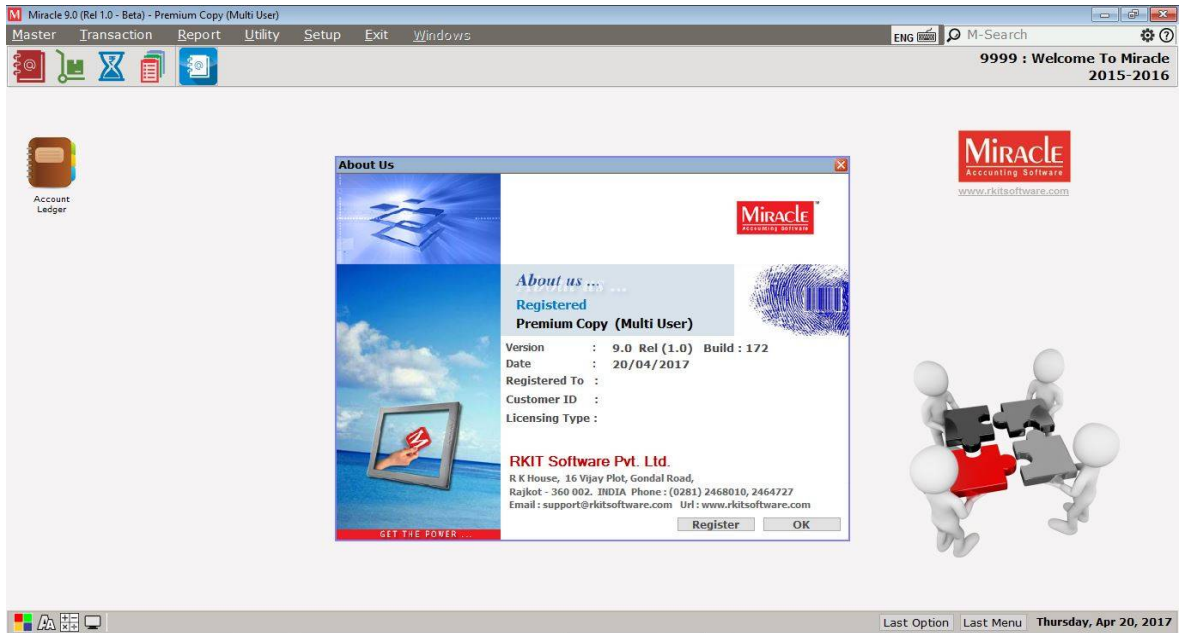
Miracle 9.0 (Rel 1.0 - Beta) - Premium Copy (Multi User)

Master Transaction Report Utility Setup Exit Windows

ENG M-Search

9999 : Welcome To Miracle
2015-2016

Account Ledger

MIRACLE
Accounting Software
www.rkitsoftware.com

About Us

MIRACLE
Accounting Software

About us ...
Registered
Premium Copy (Multi User)

Version : 9.0 Rel (1.0) Build : 172
Date : 20/04/2017
Registered To :
Customer ID :
Licensing Type :

RKIT Software Pvt. Ltd.
R K House, 16 Vijay Plot, Gondal Road,
Rajkot - 360 002. INDIA Phone : (0281) 2468010, 2464727
Email : support@rkitsoftware.com Url : www.rkitsoftware.com

Register OK

GET THE POWER ...

Last Option Last Menu Thursday, Apr 20, 2017